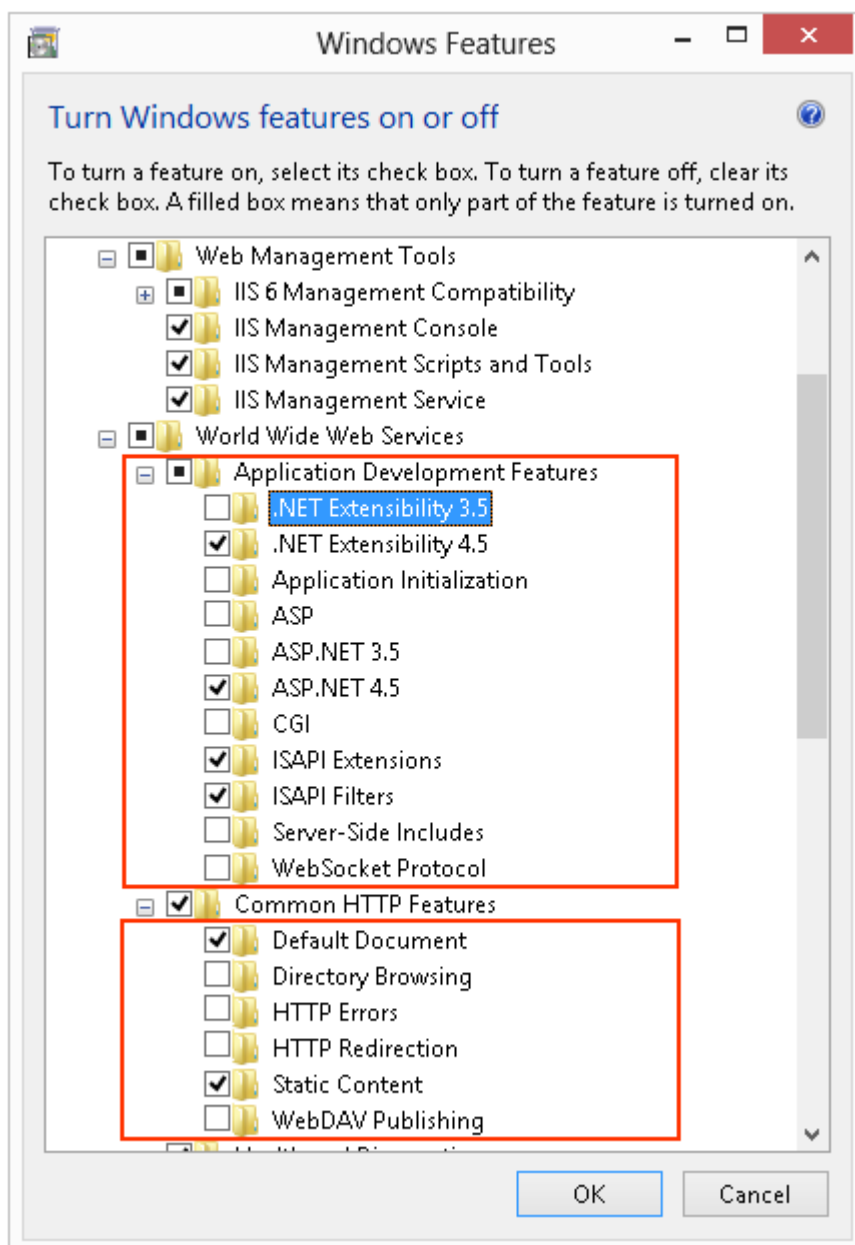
Windows Features

Turn Windows features on or off

To turn a feature on, select its check box. To turn a feature off, clear its check box. A filled box means that only part of the feature is turned on.

Web Management Tools
IIS 6 Management Compatibility
IIS Management Console
IIS Management Scripts and Tools
IIS Management Service
World Wide Web Services
Application Development Features
.NET Extensibility 3.5
.NET Extensibility 4.5
Application Initialization
ASP
ASP.NET 3.5
ASP.NET 4.5
CGI
ISAPI Extensions
ISAPI Filters
Server-Side Includes
WebSocket Protocol
Common HTTP Features
Default Document
Directory Browsing
HTTP Errors
HTTP Redirection
Static Content
WebDAV Publishing
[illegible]

OK
Cancel